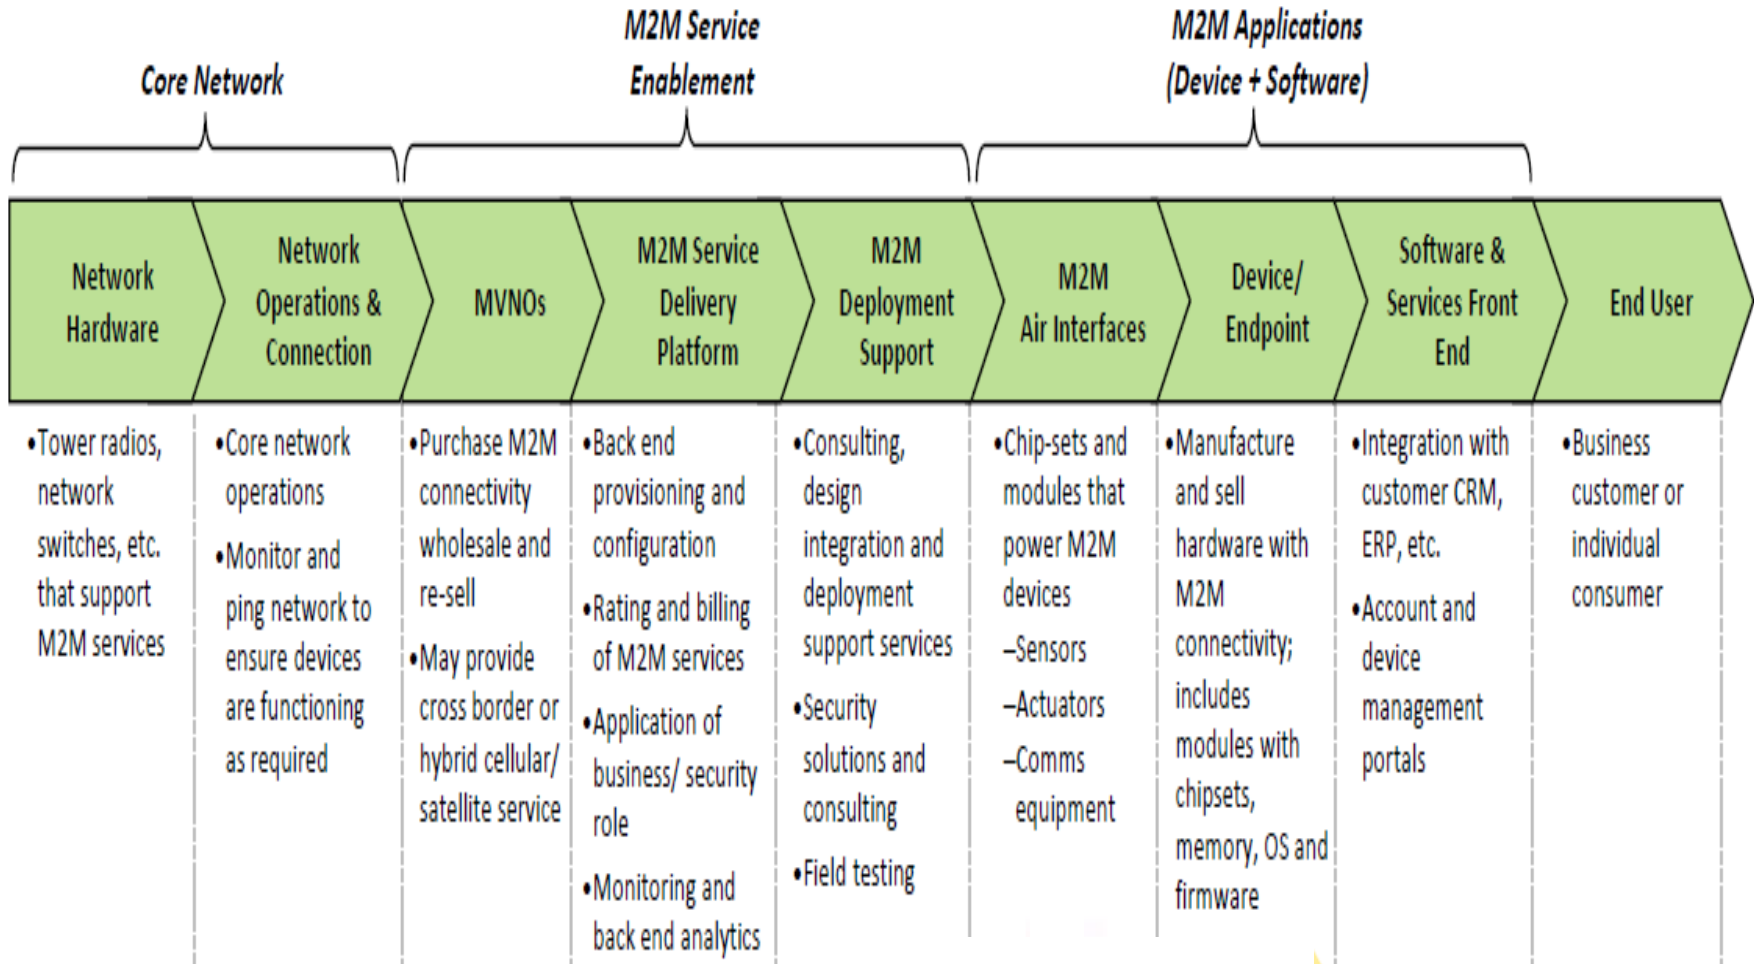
Core Network

M2M Service Enablement

M2M Applications (Device + Software)

Network Hardware

Network Operations & Connection

MVNOs

M2M Service Delivery Platform

M2M Deployment Support

M2M Air Interfaces

Device/ Endpoint

Software & Services Front End

End User

•Tower radios, network switches, etc. that support M2M services

•Core network operations
•Monitor and ping network to ensure devices are functioning as required

•Purchase M2M connectivity wholesale and re-sell
•May provide cross border or hybrid cellular/ satellite service

•Back end provisioning and configuration
•Rating and billing of M2M services
•Application of business/ security role
•Monitoring and back end analytics

•Consulting, design integration and deployment support services
•Security solutions and consulting
•Field testing

•Chip-sets and modules that power M2M devices
–Sensors
–Actuators
–Comms equipment

•Manufacture and sell hardware with M2M connectivity; includes modules with chipsets, memory, OS and firmware

•Integration with customer CRM, ERP, etc.
•Account and device management portals

•Business customer or individual consumer